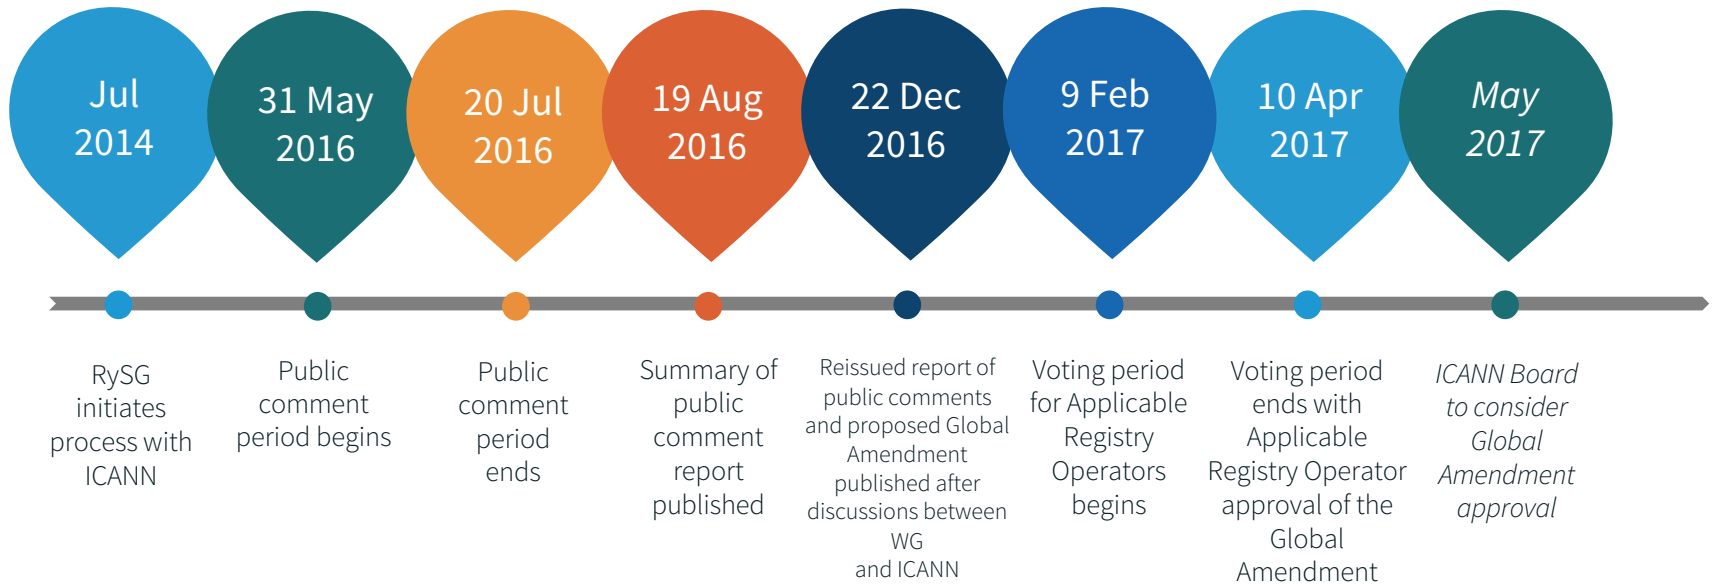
Jul 2014

31 May 2016

20 Jul 2016

19 Aug 2016

22 Dec 2016

9 Feb 2017

10 Apr 2017

*May 2017*

RySG initiates process with ICANN

Public comment period begins

Public comment period ends

Summary of public comment report published

Reissued report of public comments and proposed Global Amendment published after discussions between WG and ICANN

Voting period for Applicable Registry Operators begins

Voting period ends with Applicable Registry Operator approval of the Global Amendment

*ICANN Board to consider Global Amendment approval*